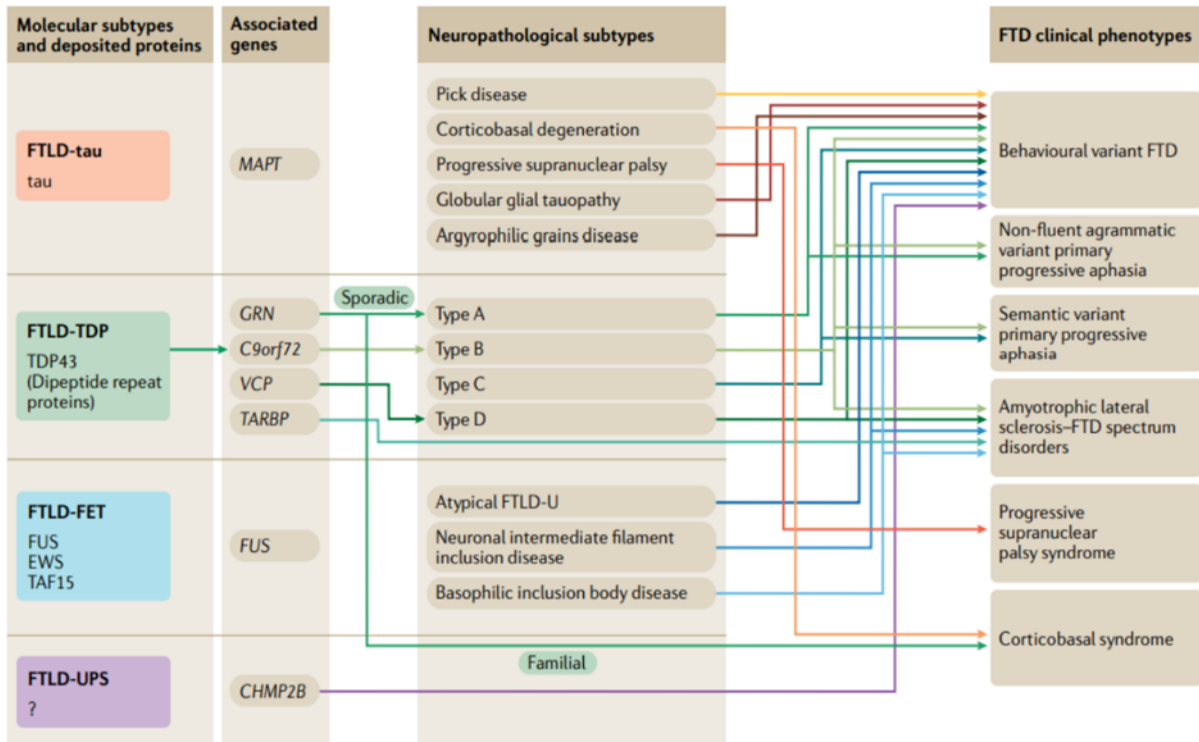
Molecular subtypes and deposited proteins

Associated genes

Neuropathological subtypes

FTD clinical phenotypes

FTLD-tau
tau

MAPT

Pick disease

Corticobasal degeneration

Progressive supranuclear palsy

Globular glial tauopathy

Argyrophilic grains disease

Behavioural variant FTD

Non-fluent agrammatic variant primary progressive aphasia

FTLD-TDP
TDP43
(Dipeptide repeat proteins)

GRN

C9orf72

VCP

TARBP

Sporadic

Type A

Type B

Type C

Type D

Semantic variant primary progressive aphasia

Amyotrophic lateral sclerosis–FTD spectrum disorders

FTLD-FET
FUS
EWS
TAF15

FUS

Atypical FTLD-U

Neuronal intermediate filament inclusion disease

Basophilic inclusion body disease

Progressive supranuclear palsy syndrome

Corticobasal syndrome

FTLD-UPS
?

CHMP2B

Familial